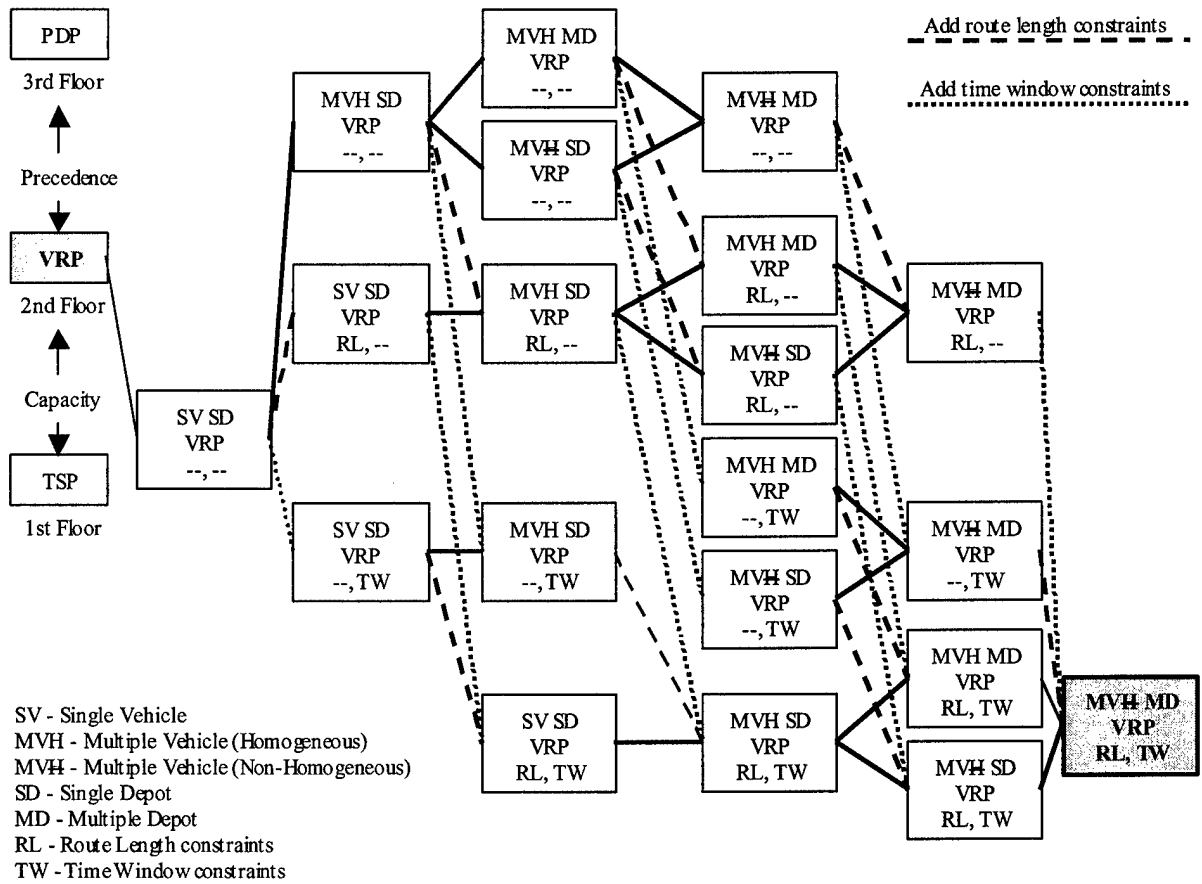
Add route length constraints

Add time window constraints

PDP

3rd Floor

Precedence

VRP

2nd Floor

Capacity

TSP

1st Floor

SV SD
VRP
--, --

MVH SD
VRP
--, --

SV SD
VRP
RL, --

SV SD
VRP
--, TW

MVH MD
VRP
--, --

MVH SD
VRP
--, --

MVH SD
VRP
RL, --

MVH SD
VRP
--, TW

SV SD
VRP
RL, TW

MVH MD
VRP
--, --

MVH MD
VRP
RL, --

MVH SD
VRP
RL, --

MVH MD
VRP
--, TW

MVH SD
VRP
--, TW

MVH SD
VRP
RL, TW

MVH MD
VRP
RL, --

MVH MD
VRP
--, TW

MVH MD
VRP
RL, TW

MVH SD
VRP
RL, TW

MVH MD
VRP
RL, TW

SV - Single Vehicle
MVH - Multiple Vehicle (Homogeneous)
MVH - Multiple Vehicle (Non-Homogeneous)
SD - Single Depot
MD - Multiple Depot
RL - Route Length constraints
TW - Time Window constraints